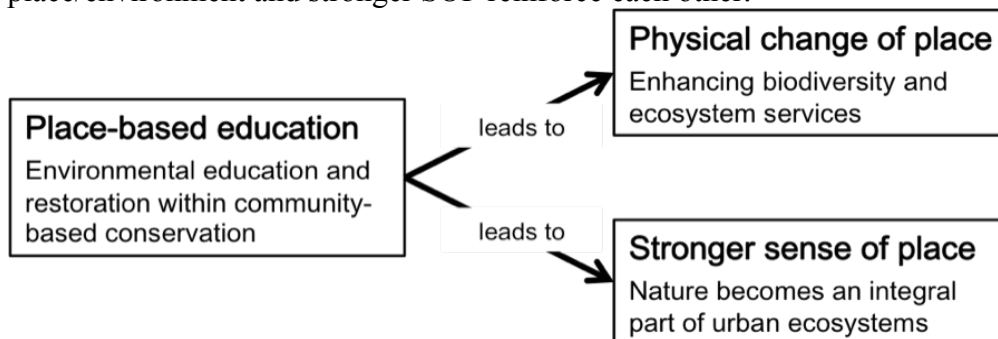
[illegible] place/environment and stronger SOP reinforce each other.

Place-based education
Environmental education and restoration within community-based conservation

leads to

Physical change of place
Enhancing biodiversity and ecosystem services

leads to

Stronger sense of place
Nature becomes an integral part of urban ecosystems